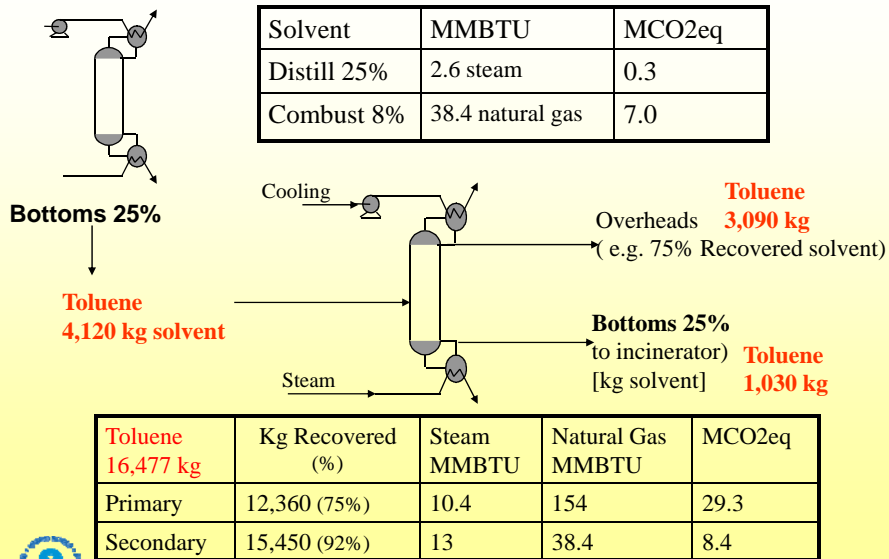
| Solvent | MMBTU | MCO2eq |
|---|---|---|
| Distill 25% | 2.6 steam | 0.3 |
| Combust 8% | 38.4 natural gas | 7.0 |

Bottoms 25%

Toluene
4,120 kg solvent

Cooling

Steam

Toluene
3,090 kg

Overheads
( e.g. 75% Recovered solvent)

Bottoms 25%
to incinerator)
[kg solvent]

Toluene
1,030 kg

| Toluene 16,477 kg | Kg Recovered (%) | Steam MMBTU | Natural Gas MMBTU | MCO2eq |
|---|---|---|---|---|
| Primary | 12,360 (75%) | 10.4 | 154 | 29.3 |
| Secondary | 15,450 (92%) | 13 | 38.4 | 8.4 |